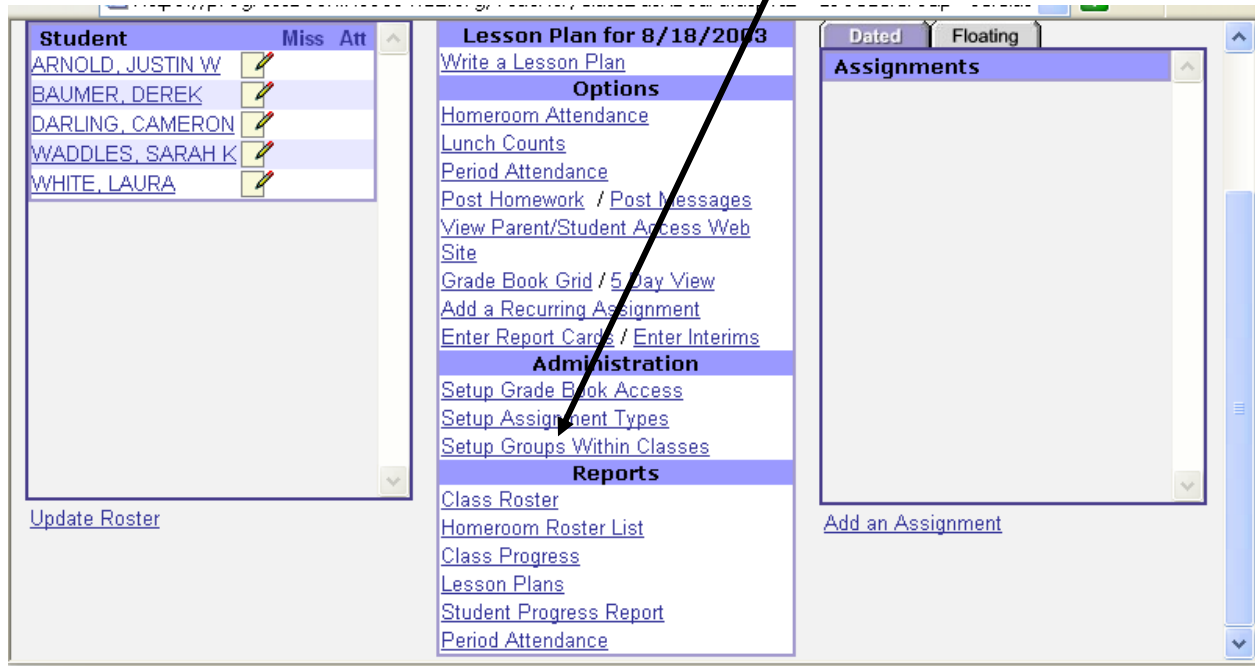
| Student | Miss | Att |
|---|---|---|
| ARNOLD, JUSTIN W | | |
| BAUMER, DEREK | | |
| DARLING, CAMERON | | |
| WADDLES, SARAH K | | |
| WHITE, LAURA | | |

Update Roster

Lesson Plan for 8/18/2003
Write a Lesson Plan
Options
Homeroom Attendance
Lunch Counts
Period Attendance
Post Homework / Post Messages
View Parent/Student Access Web Site
Grade Book Grid / 5 Day View
Add a Recurring Assignment
Enter Report Cards / Enter Interims
Administration
Setup Grade Book Access
Setup Assignment Types
Setup Groups Within Classes
Reports
Class Roster
Homeroom Roster List
Class Progress
Lesson Plans
Student Progress Report
Period Attendance

Dated Floating
Assignments

Add an Assignment